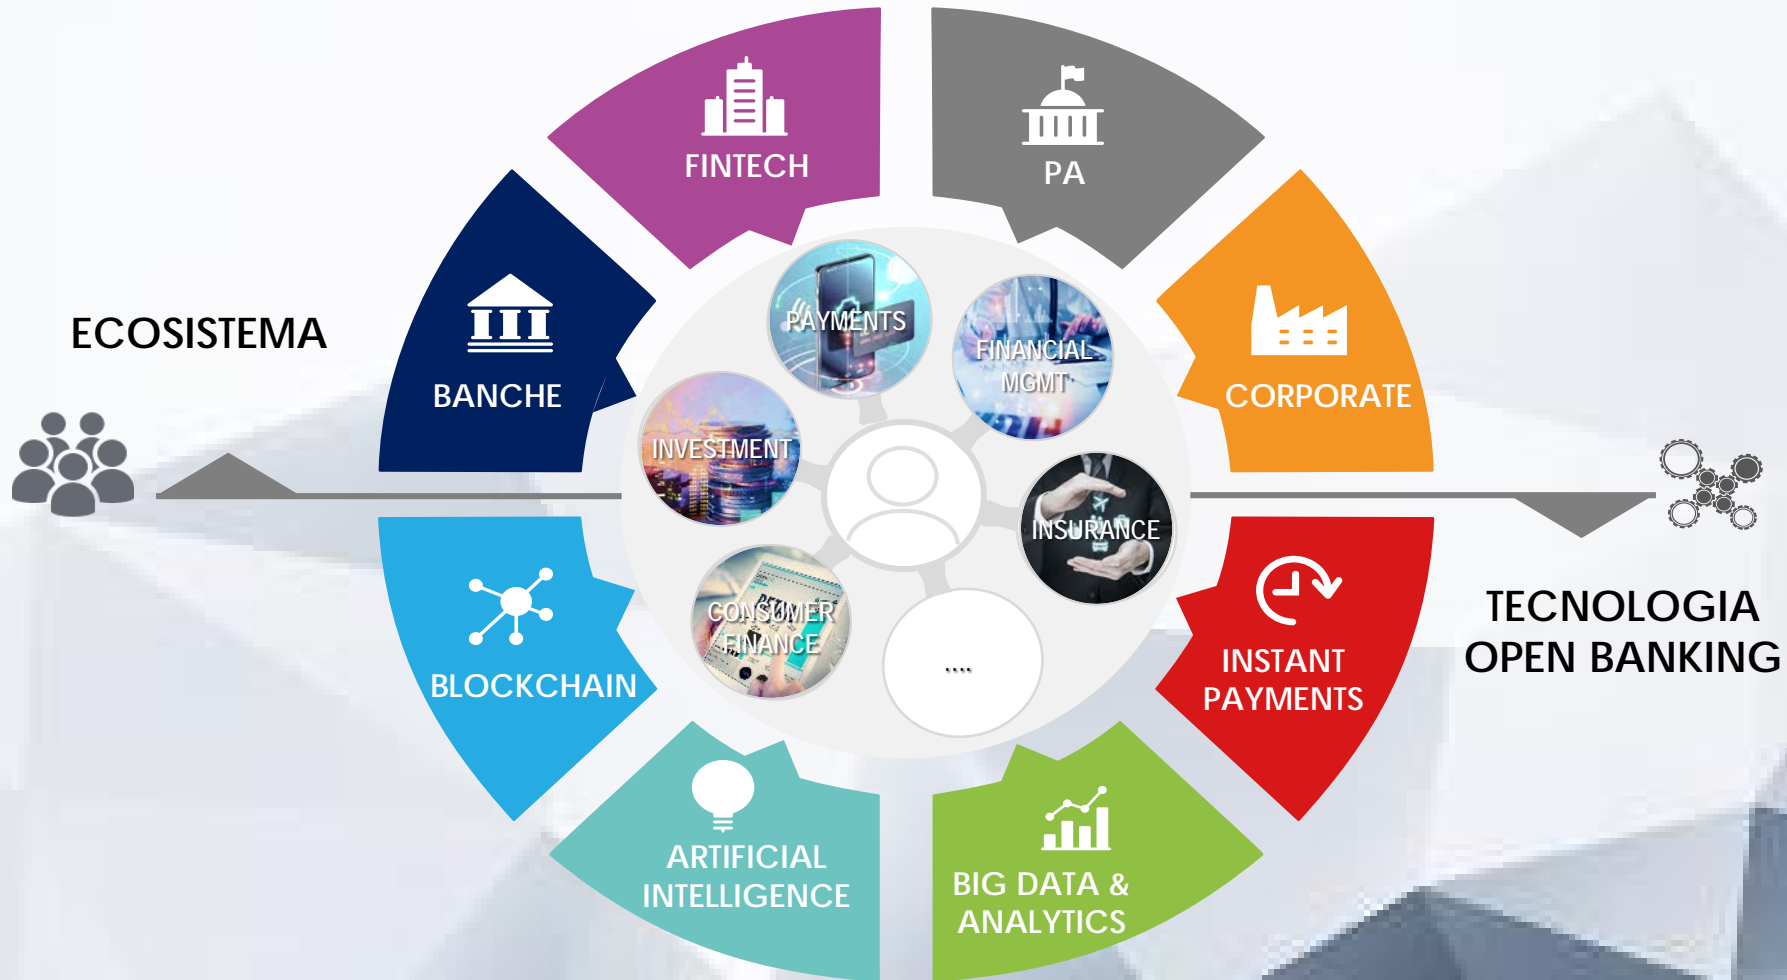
ECOSISTEMA

FINTECH

PA

BANCHE

CORPORATE

PAYMENTS

FINANCIAL MGMT

INVESTMENT

INSURANCE

CONSUMER FINANCE

....

BLOCKCHAIN

INSTANT PAYMENTS

ARTIFICIAL INTELLIGENCE

BIG DATA & ANALYTICS

TECNOLOGIA OPEN BANKING